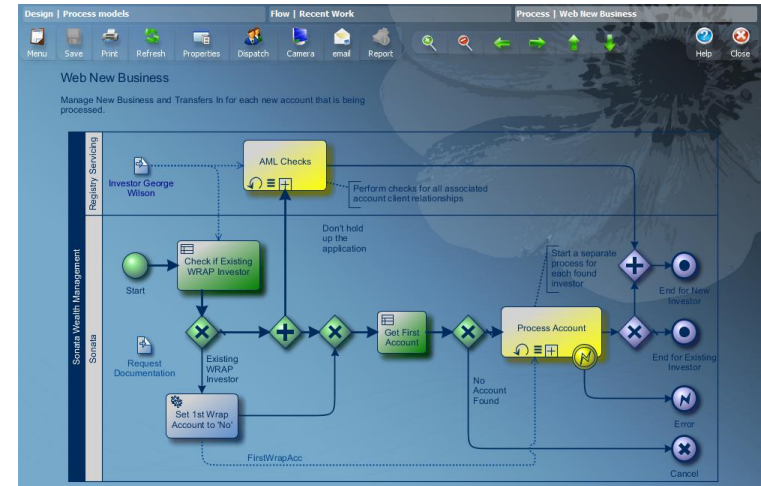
Design | Process models
Flow | Recent Work
Process | Web New Business

Menu Save Print Refresh Properties Dispatch Camera email Report Help Close

Web New Business

Manage New Business and Transfers In for each new account that is being processed.

Sonata Wealth Management
Registry Servicing
Sonata

Investor George Wilson

AML Checks

Perform checks for all associated account client relationships

Don't hold up the application

Start

Check if Existing WRAP Investor

Request Documentation

Existing WRAP Investor

Set 1st Wrap Account to 'No'

Get First Account

No Account Found

Process Account

Start a separate process for each found investor

End for New Investor

End for Existing Investor

Error

Cancel

FirstWrapAcc